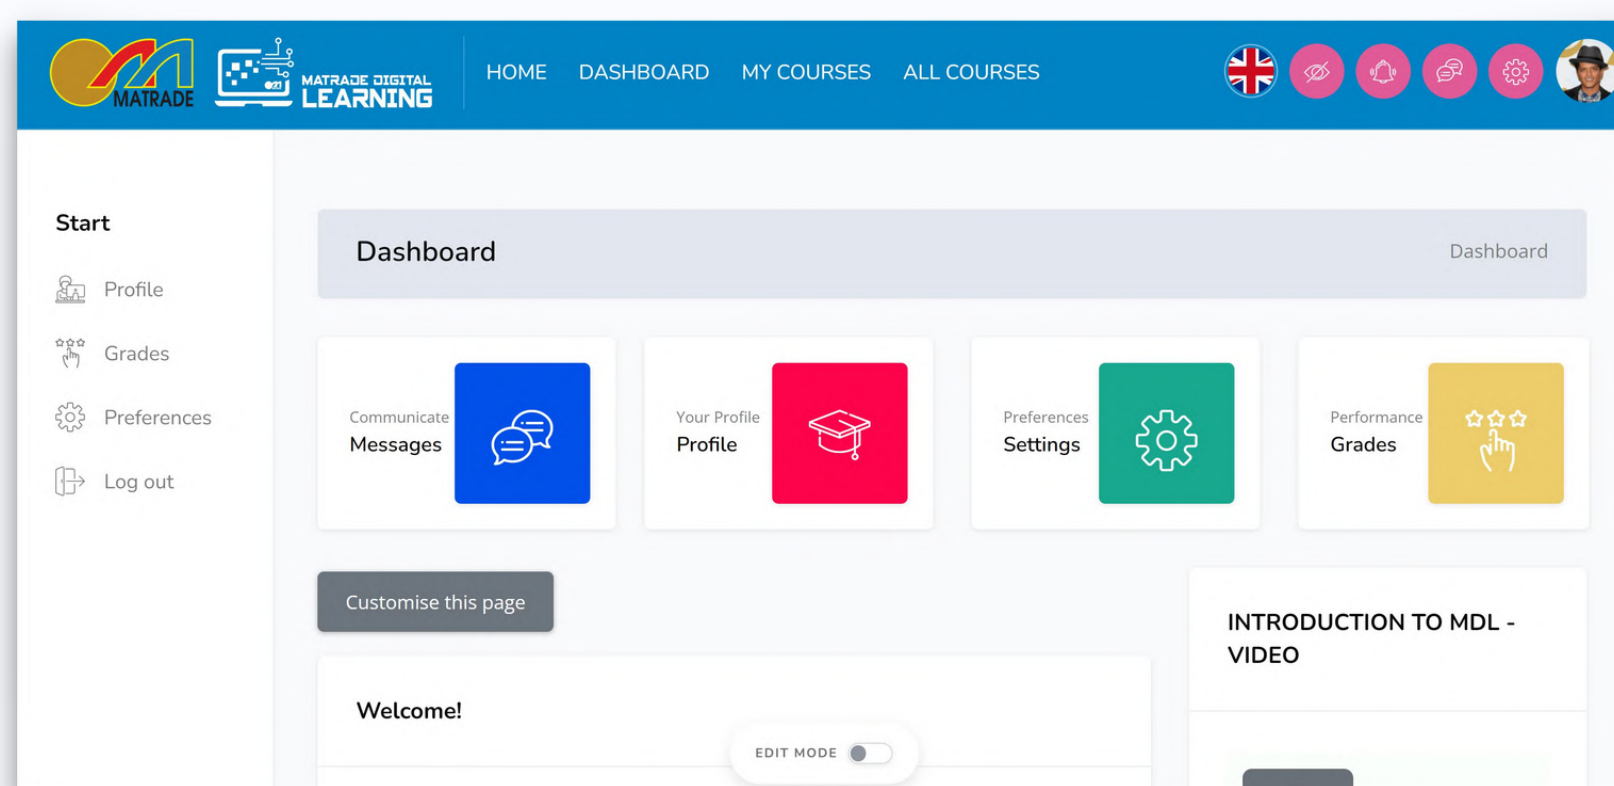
MATRADE

MATRADE DIGITAL LEARNING

HOME DASHBOARD MY COURSES ALL COURSES

Start

Profile

Grades

Preferences

Log out

Dashboard

Dashboard

Communicate
Messages

Your Profile
Profile

Preferences
Settings

Performance
Grades

Customise this page

INTRODUCTION TO MDL - VIDEO

Welcome!

EDIT MODE